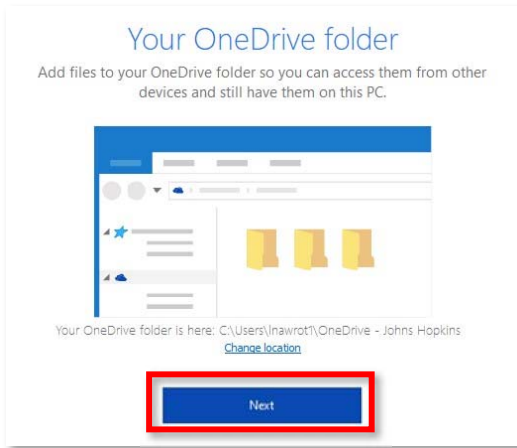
Your OneDrive folder

Add files to your OneDrive folder so you can access them from other devices and still have them on this PC.

Your OneDrive folder is here: C:\Users\lnawrot1\OneDrive - Johns Hopkins

Change location

Next